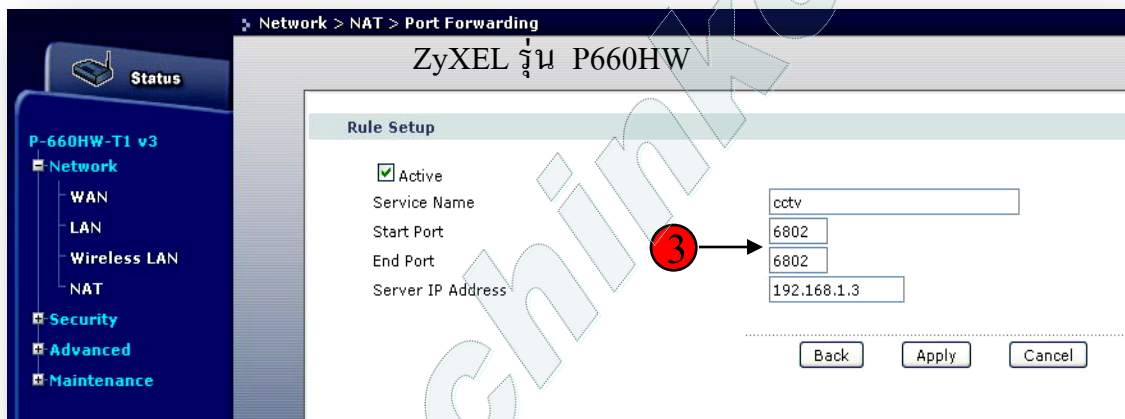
Network > NAT > Port Forwarding

ZyXEL รุ่น P660HW

Status

P-660HW-T1 v3
Network
WAN
LAN
Wireless LAN
NAT
Security
Advanced
Maintenance

Rule Setup

Active
Service Name cctv
Start Port 6802
End Port 6802
Server IP Address 192.168.1.3

3

Back Apply Cancel

Chinko